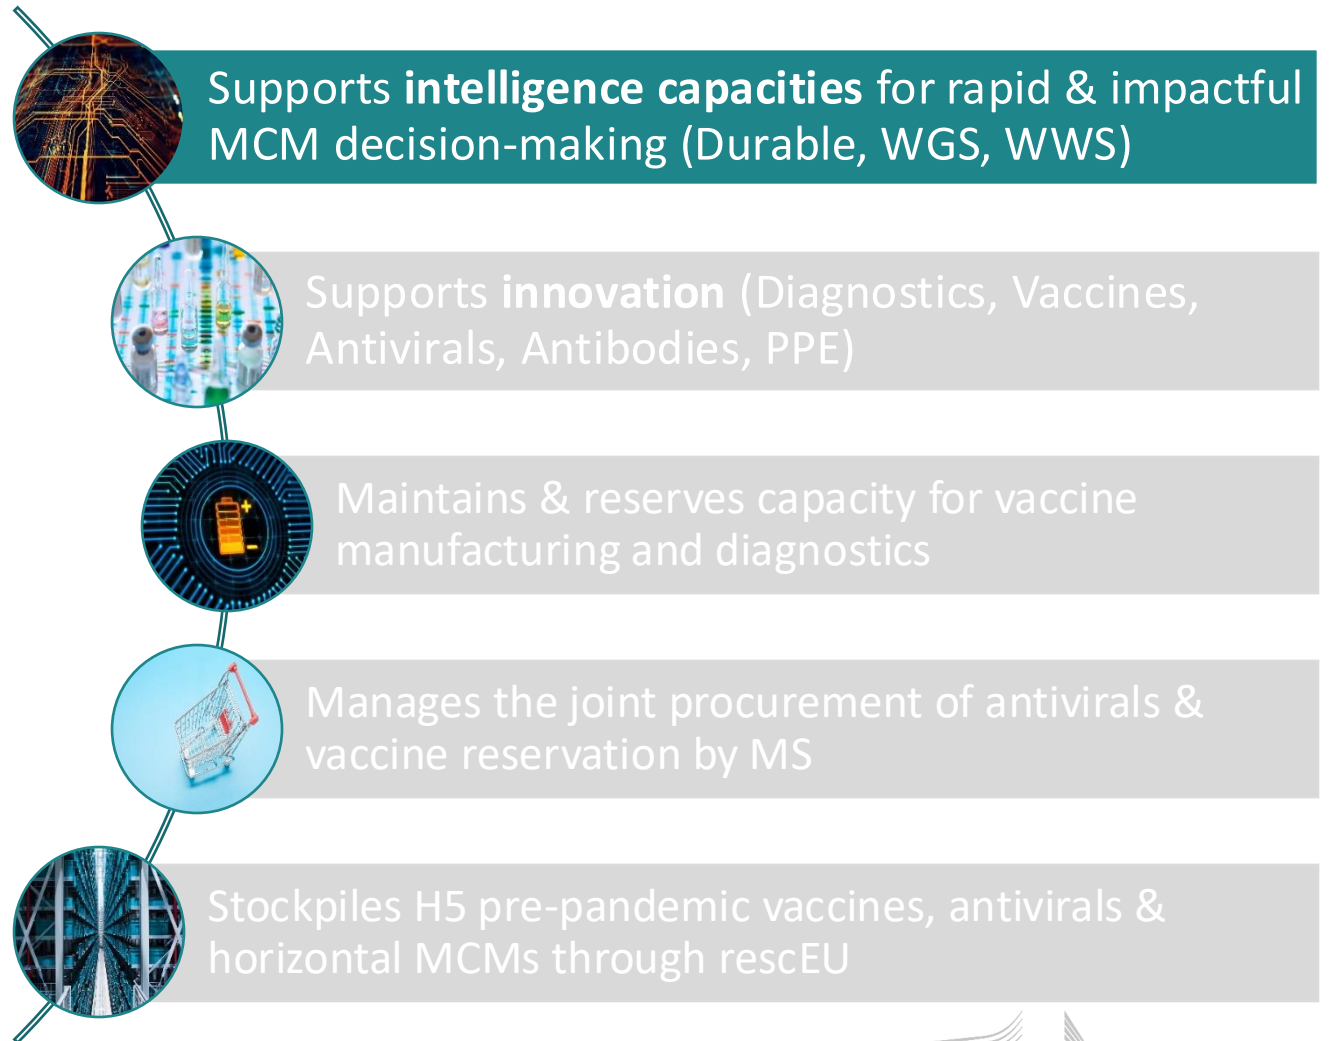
Supports **intelligence capacities** for rapid & impactful MCM decision-making (Durable, WGS, WWS)

Supports **innovation** (Diagnostics, Vaccines, Antivirals, Antibodies, PPE)

Maintains & reserves capacity for vaccine manufacturing and diagnostics

Manages the joint procurement of antivirals & vaccine reservation by MS

Stockpiles H5 pre-pandemic vaccines, antivirals & horizontal MCMs through rescEU